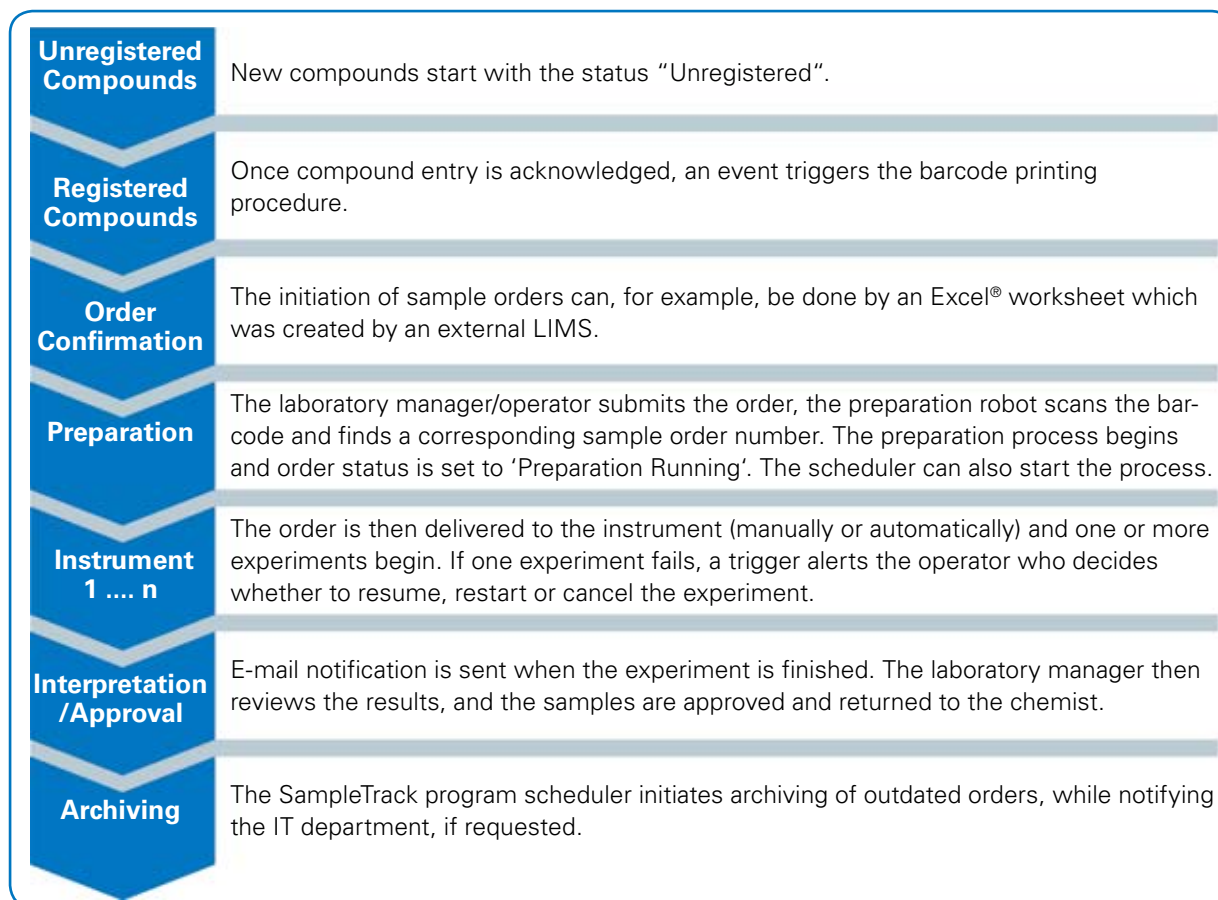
Unregistered Compounds
New compounds start with the status "Unregistered".

Registered Compounds
Once compound entry is acknowledged, an event triggers the barcode printing procedure.

Order Confirmation
The initiation of sample orders can, for example, be done by an Excel® worksheet which was created by an external LIMS.

Preparation
The laboratory manager/operator submits the order, the preparation robot scans the barcode and finds a corresponding sample order number. The preparation process begins and order status is set to 'Preparation Running'. The scheduler can also start the process.

Instrument 1 .... n
The order is then delivered to the instrument (manually or automatically) and one or more experiments begin. If one experiment fails, a trigger alerts the operator who decides whether to resume, restart or cancel the experiment.

Interpretation /Approval
E-mail notification is sent when the experiment is finished. The laboratory manager then reviews the results, and the samples are approved and returned to the chemist.

Archiving
The SampleTrack program scheduler initiates archiving of outdated orders, while notifying the IT department, if requested.